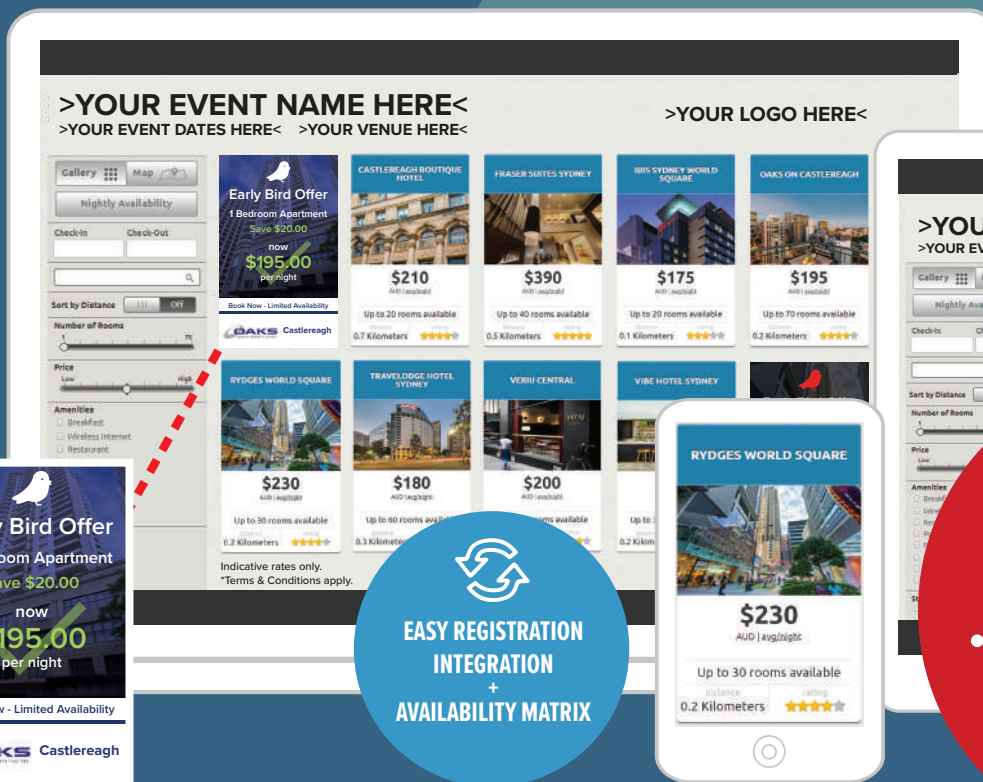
>YOUR EVENT NAME HERE<
>YOUR EVENT DATES HERE< >YOUR VENUE HERE<

>YOUR LOGO HERE<

Gallery | Map

Nightly Availability

Check-In
Check-Out

Sort by Distance | Off

Number of Rooms

Price
Low
High

Amenities
Breakfast
Wireless Internet
Restaurant

Early Bird Offer
1 Bedroom Apartment
Save $20.00
now
$195.00
per night
Book Now - Limited Availability
OAKS Castlereagh

CASTLEREAGH BOUTIQUE HOTEL
$210
AUD | avg/night
Up to 20 rooms available
0.7 Kilometers

FRASER SUITES SYDNEY
$390
AUD | avg/night
Up to 40 rooms available
0.5 Kilometers

IBIS SYDNEY WORLD SQUARE
$175
AUD | avg/night
Up to 20 rooms available
0.1 Kilometers

OAKS ON CASTLEREAGH
$195
AUD | avg/night
Up to 70 rooms available
0.2 Kilometers

RYDGES WORLD SQUARE
$230
AUD | avg/night
Up to 30 rooms available
0.2 Kilometers

TRAVELODGE HOTEL SYDNEY
$180
AUD | avg/night
Up to 60 rooms available
0.3 Kilometers

VERIU CENTRAL
$200
AUD | avg/night
rooms available

VIBE HOTEL SYDNEY
Up to
0.2 Kilom

Indicative rates only.
*Terms & Conditions apply.

y Bird Offer
room Apartment
ave $20.00
now
195.00
per night
w - Limited Availability
KS Castlereagh

EASY REGISTRATION INTEGRATION + AVAILABILITY MATRIX

RYDGES WORLD SQUARE
$230
AUD | avg/night
Up to 30 rooms available
distance
rating
0.2 Kilometers

>YOU
>YOUR EV
Gallery
Nightly Ava
Check-In
Ch
Sort by Distance
Number of Rooms
Price
Low
Amenities
Breakf